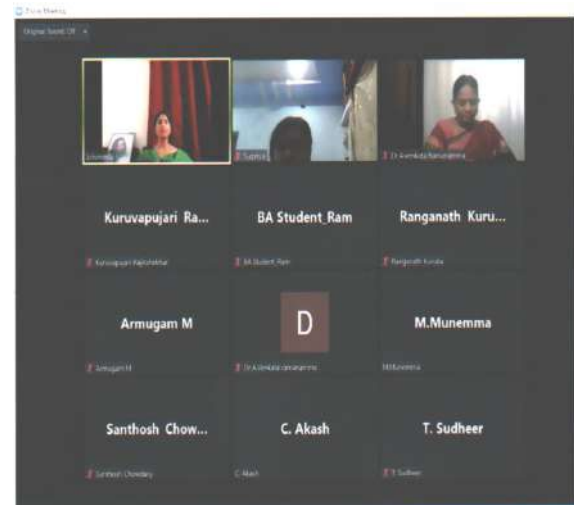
Zoom Meeting

Original Sound: Off

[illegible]

Suprija

Dr Avvnkata Ramanamma

Kuruvapujari Ra...

Kuruvapujari Rajashekhar

BA Student_Ram

BA Student_Ram

Ranganath Kuru...

Ranganath Kurubu

Armugam M

Armugam M

D

Dr A.Venkata ramanamma

M.Munemma

M.Munemma

Santhosh Chow...

Santhosh Chowdary

C. Akash

C. Akash

T. Sudheer

T. Sudheer